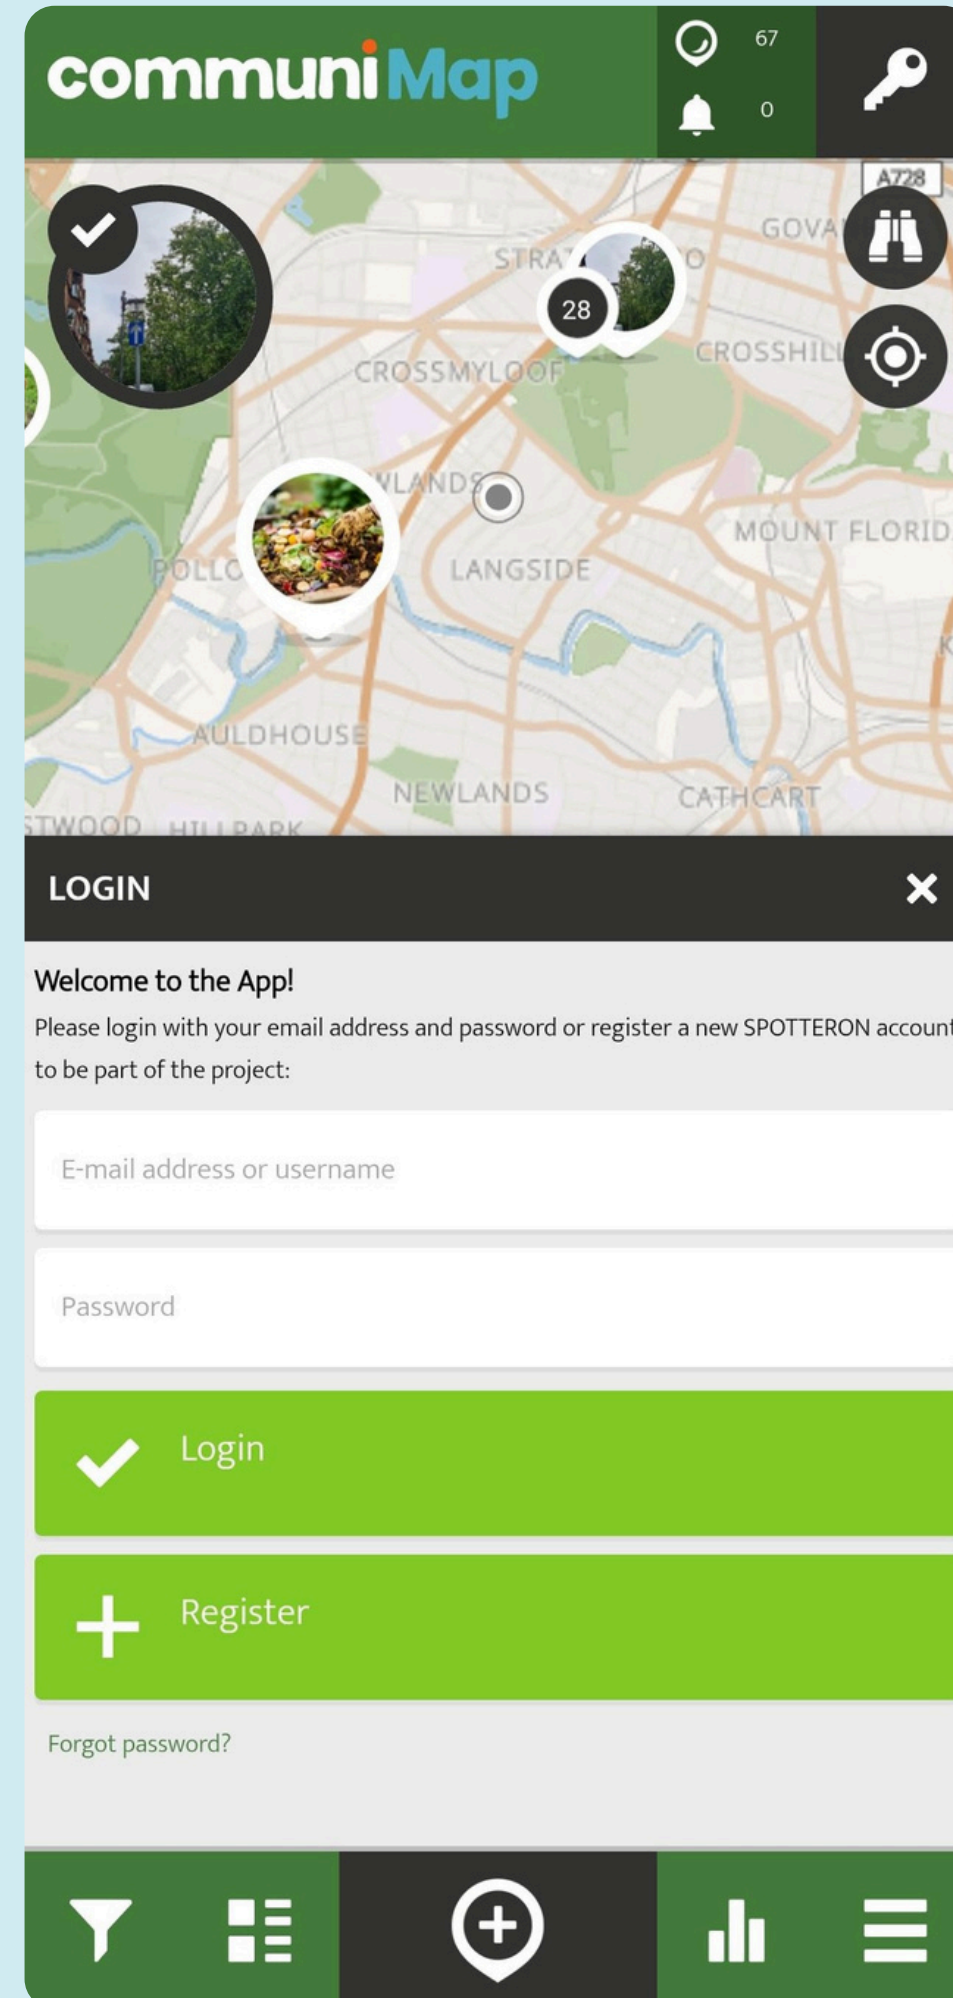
communiMap

67

0

A728

GOVA

STRA

28

CROSSHILL

CROSSMYLOOF

WLANDS

MOUNT FLORID

POLLO

LANGSIDE

AULDHOUSE

NEWLANDS

CATHCART

TWOOD HILLPARK

LOGIN

Welcome to the App!

Please login with your email address and password or register a new SPOTTERON accoun to be part of the project:

E-mail address or username

Password

Login

Register

Forgot password?